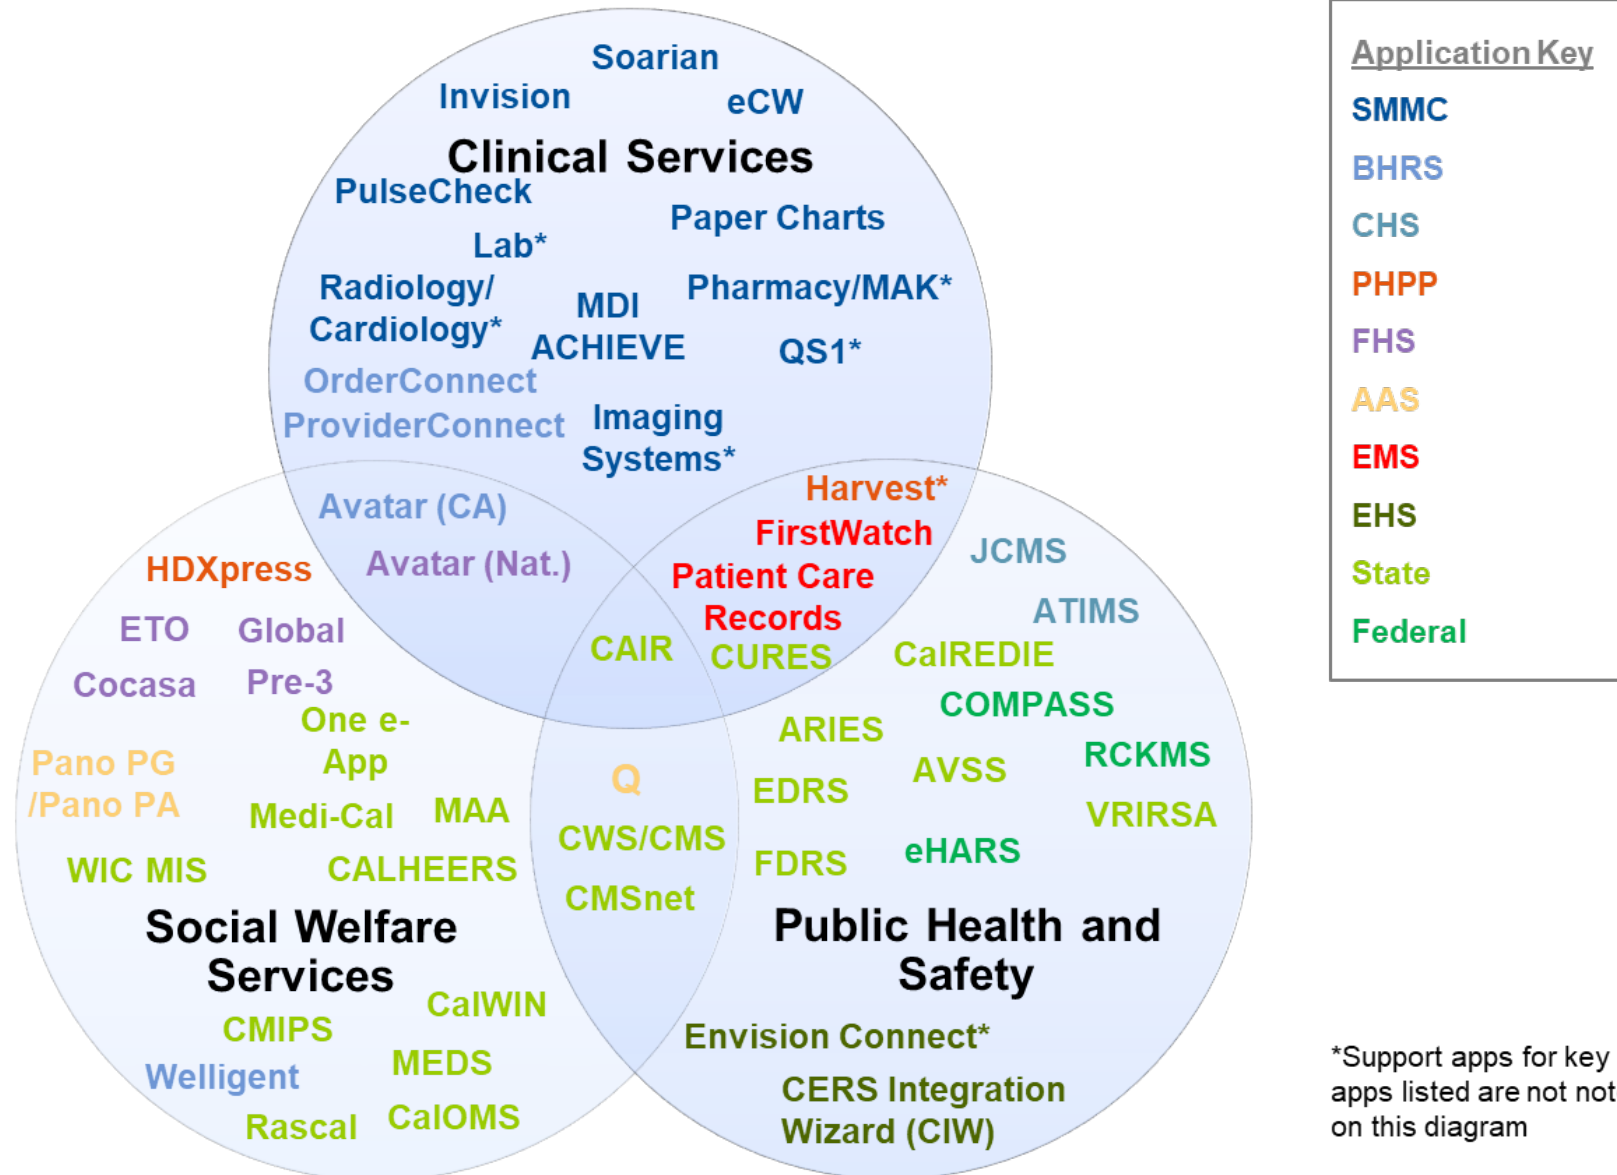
Soarian
Invision
eCW
Clinical Services
PulseCheck
Paper Charts
Lab*
Radiology/ Cardiology*
MDI
Pharmacy/MAK*
ACHIEVE
QS1*
OrderConnect
ProviderConnect
Imaging Systems*
Avatar (CA)
Harvest*
FirstWatch
HDXpress
Avatar (Nat.)
Patient Care Records
JCMS
ETO
Global
ATIMS
CAIR
CURES
CalREDIE
Cocasa
Pre-3
COMPASS
One e-App
ARIES
Pano PG /Pano PA
Q
RCKMS
AVSS
EDRS
Medi-Cal
MAA
VRIRSA
CWS/CMS
WIC MIS
CALHEERS
FDRS
eHARS
CMSnet
Social Welfare Services
Public Health and Safety
CalWIN
CMIPS
Envision Connect*
MEDS
Welligent
CERS Integration Wizard (CIW)
Rascal
CalOMS

Application Key
SMMC
BHRS
CHS
PHPP
FHS
AAS
EMS
EHS
State
Federal

*Support apps for key apps listed are not not on this diagram